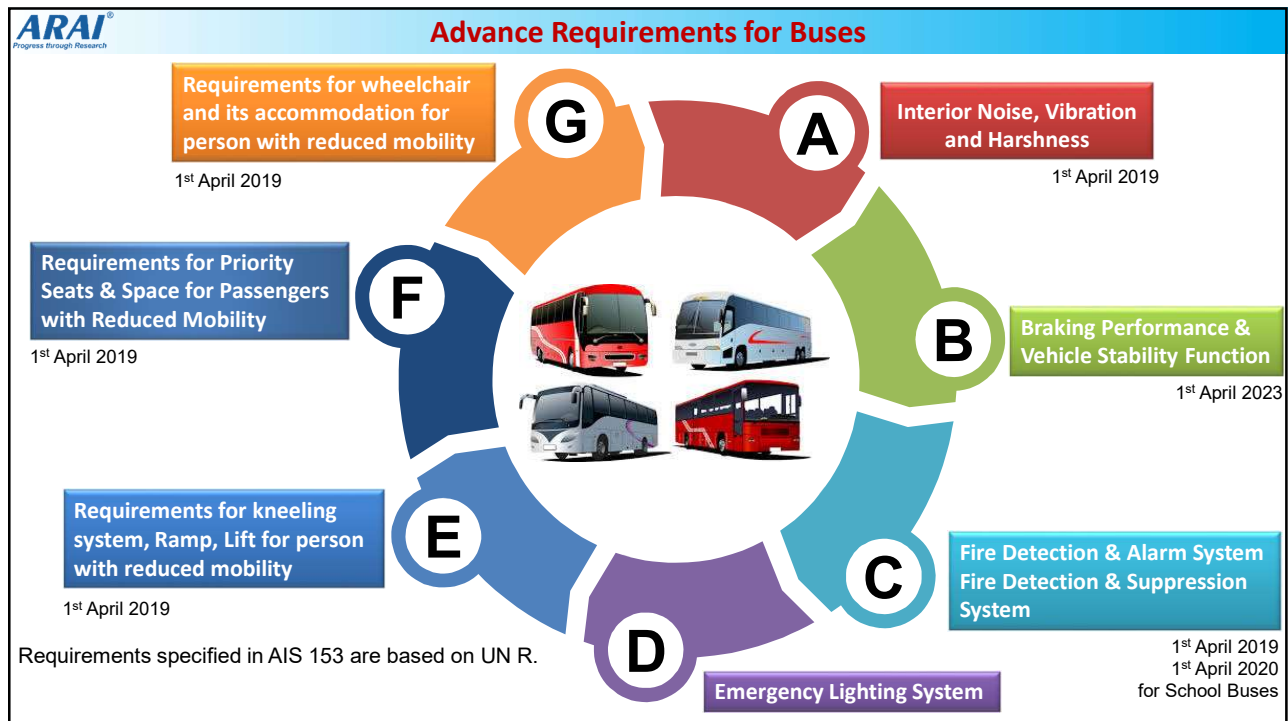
ARAI®
Progress through Research

Advance Requirements for Buses

G
Requirements for wheelchair and its accommodation for person with reduced mobility
1st April 2019

A
Interior Noise, Vibration and Harshness
1st April 2019

F
Requirements for Priority Seats & Space for Passengers with Reduced Mobility
1st April 2019

B
Braking Performance & Vehicle Stability Function
1st April 2023

E
Requirements for kneeling system, Ramp, Lift for person with reduced mobility
1st April 2019

C
Fire Detection & Alarm System
Fire Detection & Suppression System
1st April 2019
1st April 2020
for School Buses

D
Emergency Lighting System

Requirements specified in AIS 153 are based on UN R.